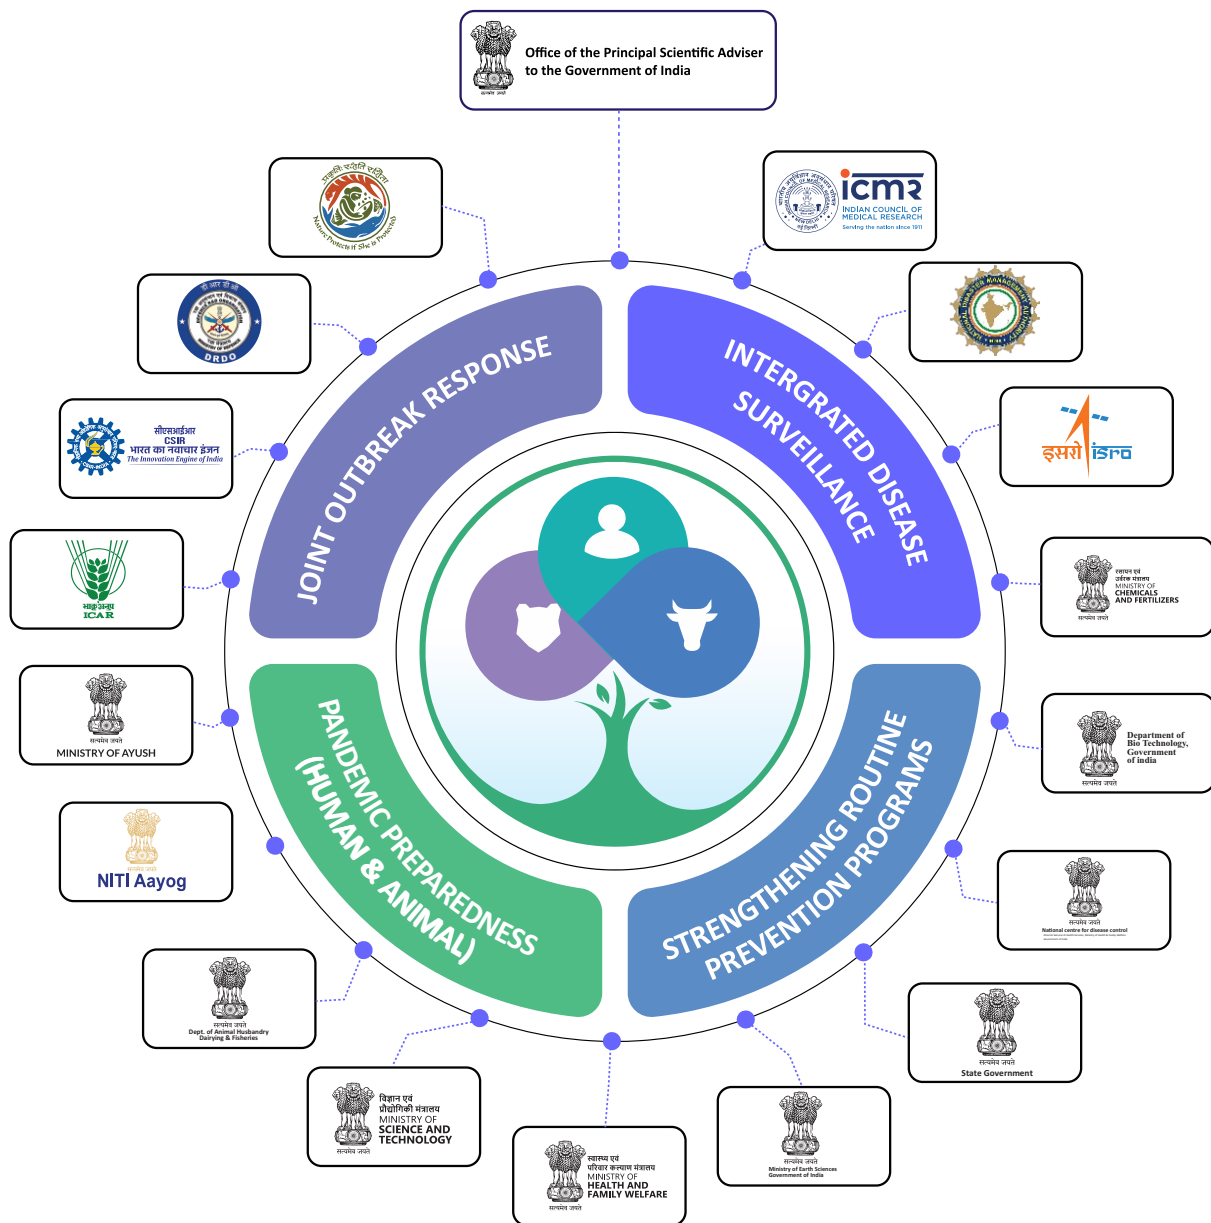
सत्यमेव जयते
Office of the Principal Scientific Adviser to the Government of India

icmr
INDIAN COUNCIL OF MEDICAL RESEARCH
Serving the nation since 1911

प्रकृतिः रक्षति रक्षिता
Nature Protects if She is Protected

डी आर डी ओ
DRDO

सीएसआईआर
CSIR
भारत का नवाचार इंजन
The Innovation Engine of India

भाकृअनुप
ICAR

सत्यमेव जयते
MINISTRY OF AYUSH

NITI Aayog

सत्यमेव जयते
Dept. of Animal Husbandry Dairying & Fisheries

विज्ञान एवं प्रौद्योगिकी मंत्रालय
MINISTRY OF SCIENCE AND TECHNOLOGY
सत्यमेव जयते

स्वास्थ्य एवं परिवार कल्याण मंत्रालय
MINISTRY OF HEALTH AND FAMILY WELFARE
सत्यमेव जयते

सत्यमेव जयते
Ministry of Earth Sciences Government of India

सत्यमेव जयते
State Government

सत्यमेव जयते
National centre for disease control

Department of Bio Technology, Government of india
सत्यमेव जयते

रसायन एवं उर्वरक मंत्रालय
MINISTRY OF CHEMICALS AND FERTILIZERS
सत्यमेव जयते

इसरो isro

JOINT OUTBREAK RESPONSE

INTERGRATED DISEASE SURVEILLANCE

PANDEMIC PREPAREDNESS (HUMAN & ANIMAL)

STRENGTHENING ROUTINE PREVENTION PROGRAMS